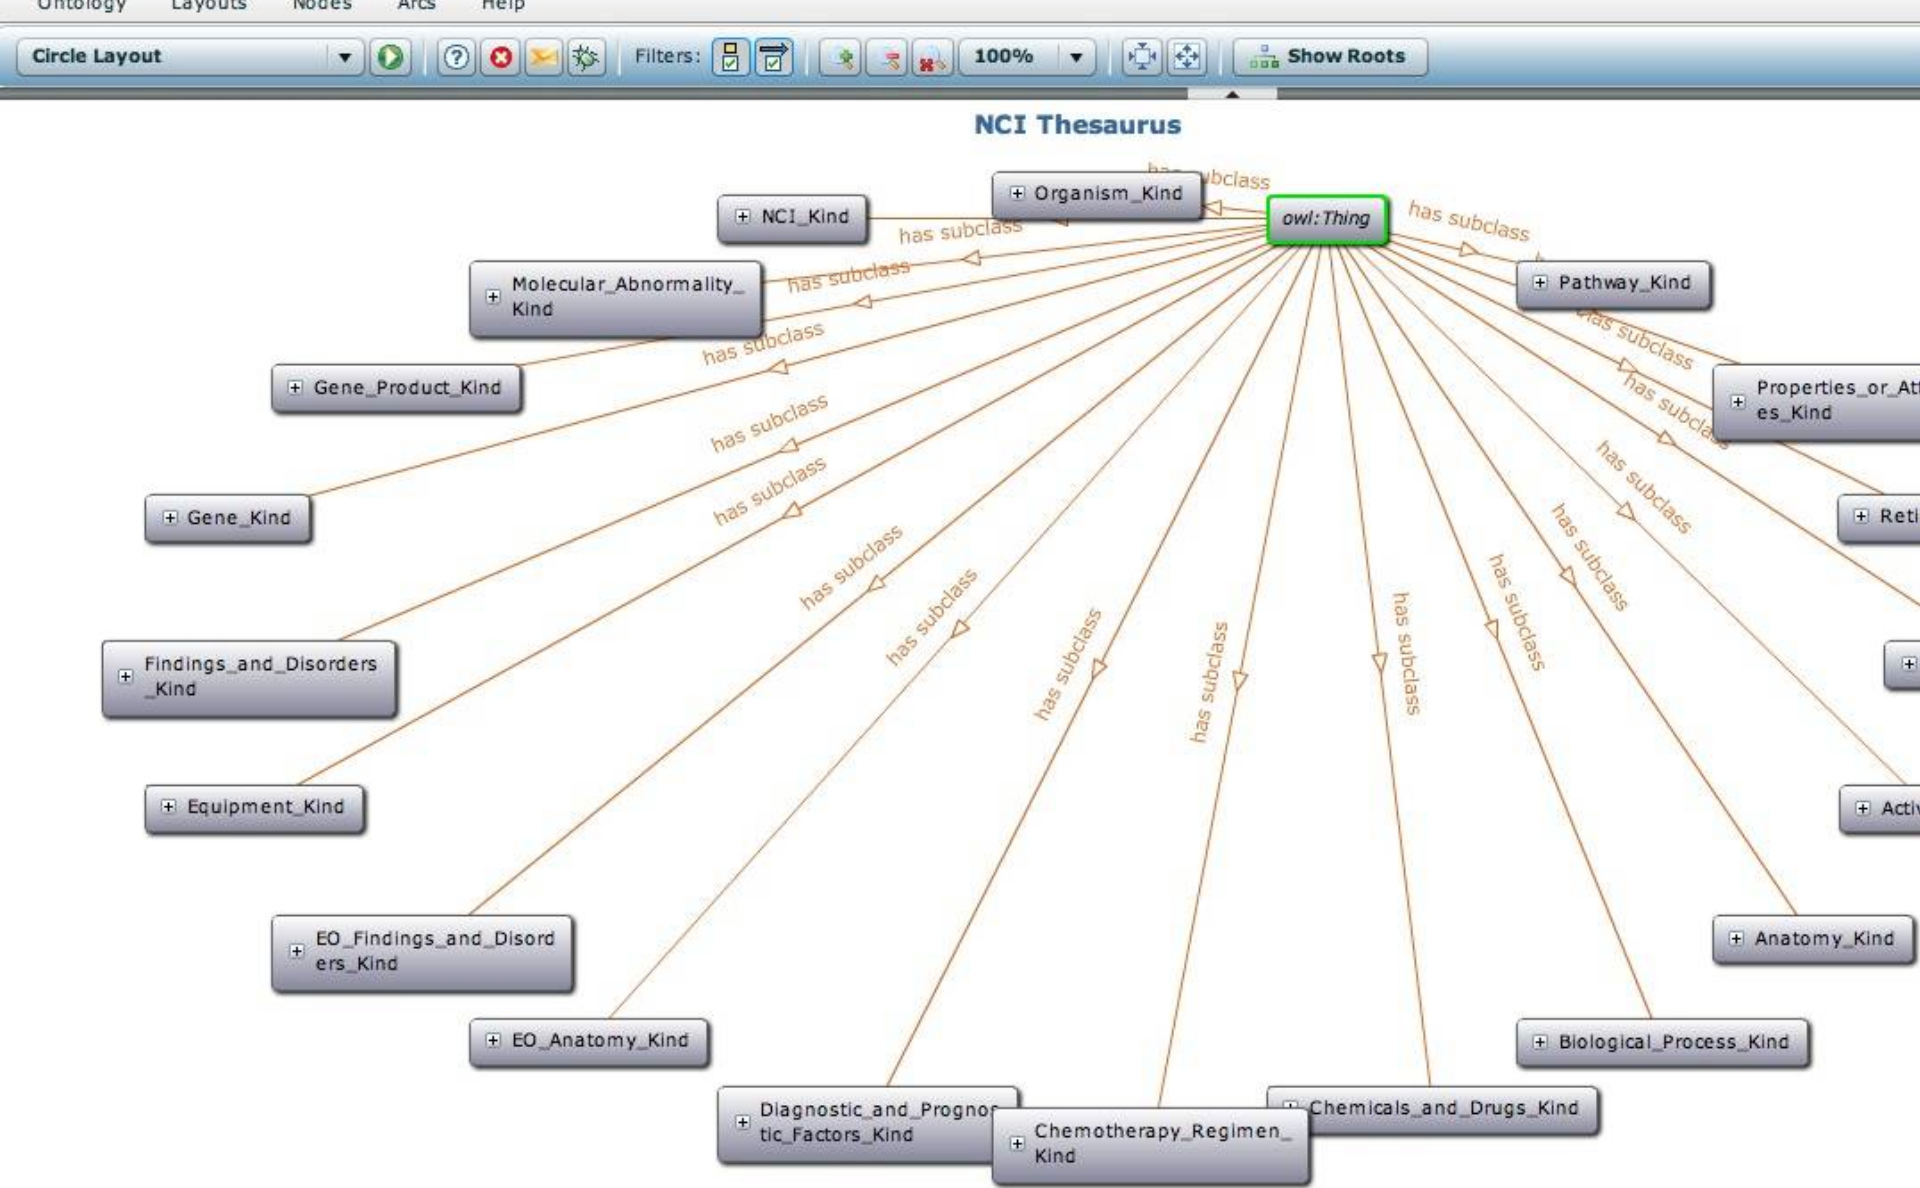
Ontology Layouts Nodes Arcs Help

Circle Layout

Filters:

100%

Show Roots

NCI Thesaurus

owl:Thing

Organism_Kind

NCI_Kind

Molecular_Abnormality_Kind

Gene_Product_Kind

Gene_Kind

Findings_and_Disorders_Kind

Equipment_Kind

EO_Findings_and_Disorders_Kind

EO_Anatomy_Kind

Diagnostic_and_Prognos tic_Factors_Kind

Chemotherapy_Regimen_Kind

Chemicals_and_Drugs_Kind

Biological_Process_Kind

Anatomy_Kind

Acti

Reti

Properties_or_At es_Kind

Pathway_Kind

has subclass
has subclass
has subclass
has subclass
has subclass
has subclass
has subclass
has subclass
has subclass
has subclass
has subclass
has subclass
has subclass
has subclass
has subclass
has subclass
has subclass